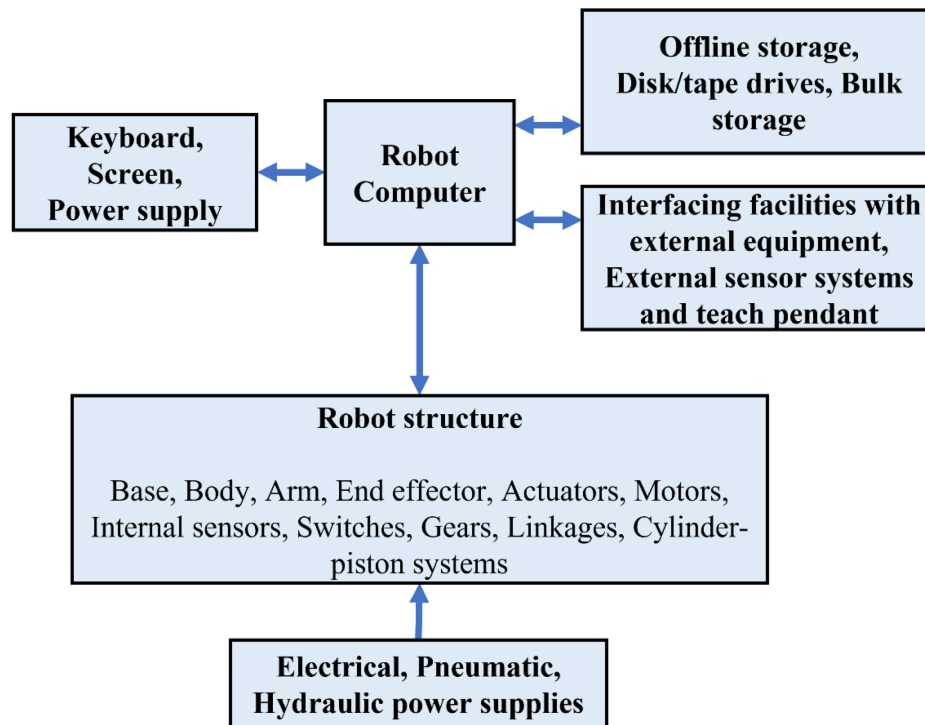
Offline storage, Disk/tape drives, Bulk storage

Keyboard, Screen, Power supply

Robot Computer

Interfacing facilities with external equipment, External sensor systems and teach pendant

Robot structure

Base, Body, Arm, End effector, Actuators, Motors, Internal sensors, Switches, Gears, Linkages, Cylinder-piston systems

Electrical, Pneumatic, Hydraulic power supplies